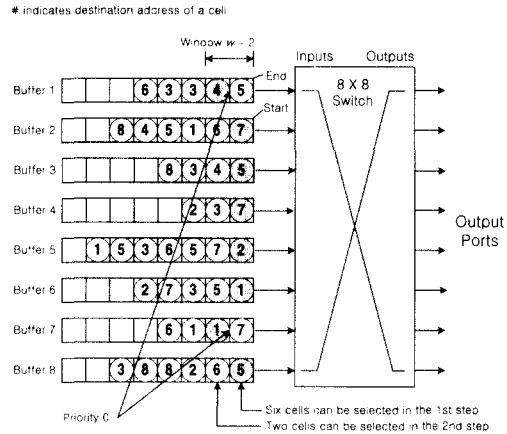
# indicates destination address of a cell

Window $w = 2$

End

Start

Inputs

Outputs

8 X 8 Switch

Buffer 1 6 3 3 4 5

Buffer 2 8 4 5 1 6 7

Buffer 3 8 3 4 5

Buffer 4 2 3 7

Buffer 5 1 5 3 6 5 7 2

Buffer 6 2 7 3 5 1

Buffer 7 6 1 1 7

Buffer 8 3 8 8 2 6 5

Output Ports

Priority C

Six cells can be selected in the 1st step

Two cells can be selected in the 2nd step